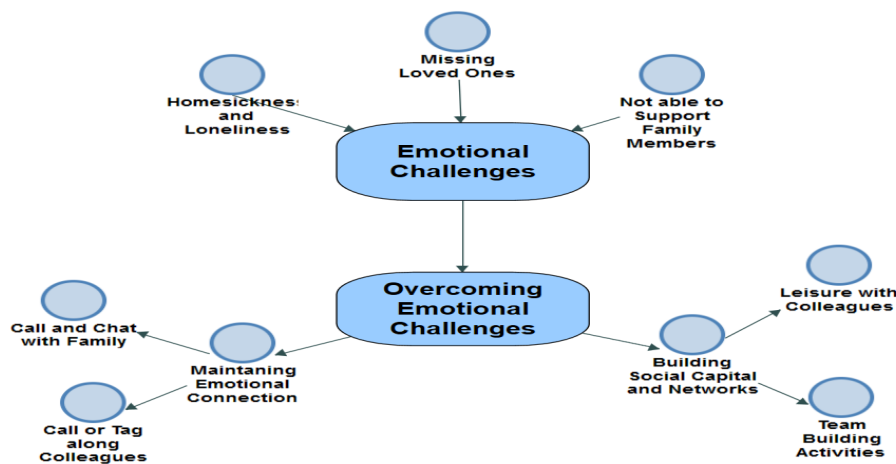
Missing Loved Ones

Homesickness and Loneliness

Not able to Support Family Members

Emotional Challenges

Overcoming Emotional Challenges

Call and Chat with Family

Maintaning Emotional Connection

Call or Tag along Colleagues

Building Social Capital and Networks

Leisure with Colleagues

Team Building Activities